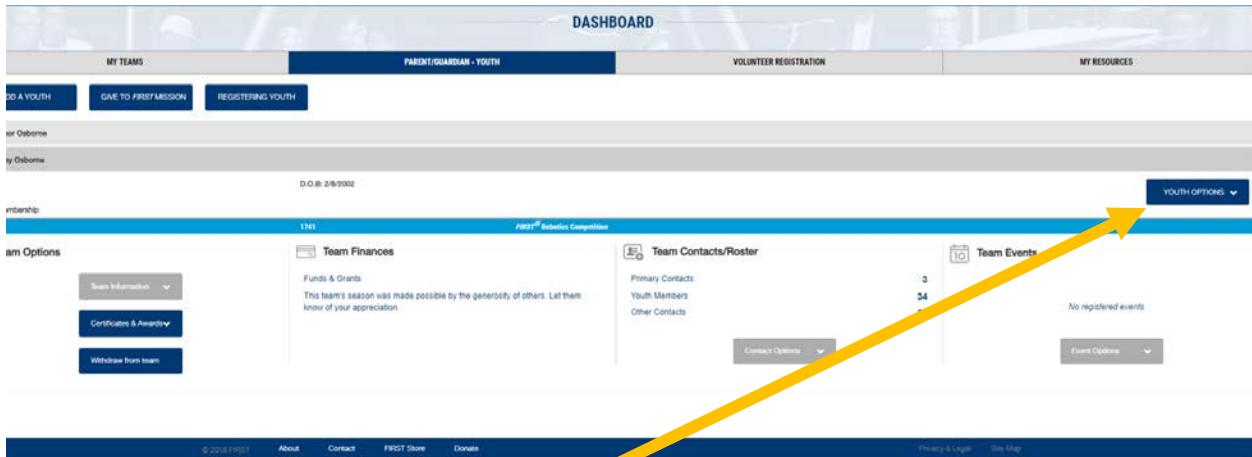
DASHBOARD

MY TEAMS
PARENT/GUARDIAN - YOUTH
VOLUNTEER REGISTRATION
MY RESOURCES

DD A YOUTH
GIVE TO FIRST MISSION
REGISTERING YOUTH

nor Osborne

ey Osborne

D.O.B: 2/8/2002

YOUTH OPTIONS

mbership:

1741
FIRST® Robotics Competition

am Options

Team Information

Certificates & Awards

Withdraw from team

Team Finances

Funds & Grants

This team's season was made possible by the generosity of others. Let them know of your appreciation

Team Contacts/Roster

Primary Contacts 3
Youth Members 34
Other Contacts

Contact Options

Team Events

No registered events

Event Options

© 2018 FIRST
About
Contact
FIRST Store
Donate
Privacy & Legal
Site Map